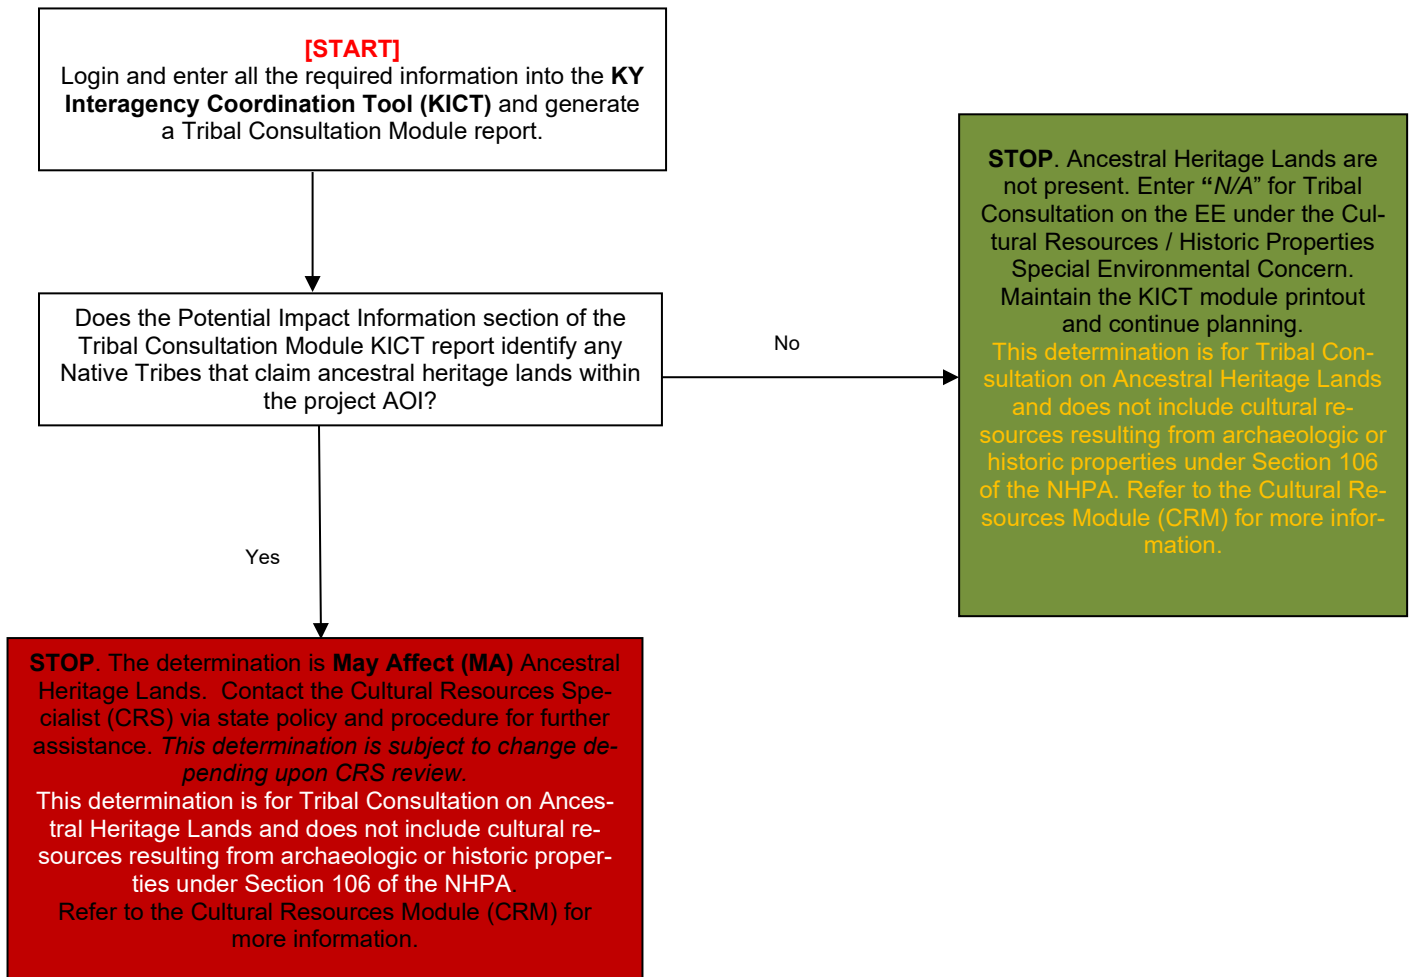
[START]
Login and enter all the required information into the **KY Interagency Coordination Tool (KICT)** and generate a Tribal Consultation Module report.

Does the Potential Impact Information section of the Tribal Consultation Module KICT report identify any Native Tribes that claim ancestral heritage lands within the project AOI?

No

**STOP**. Ancestral Heritage Lands are not present. Enter **"***N/A*" for Tribal Consultation on the EE under the Cultural Resources / Historic Properties Special Environmental Concern. Maintain the KICT module printout and continue planning.
This determination is for Tribal Consultation on Ancestral Heritage Lands and does not include cultural resources resulting from archaeologic or historic properties under Section 106 of the NHPA. Refer to the Cultural Resources Module (CRM) for more information.

Yes

**STOP**. The determination is **May Affect (MA)** Ancestral Heritage Lands. Contact the Cultural Resources Specialist (CRS) via state policy and procedure for further assistance. *This determination is subject to change depending upon CRS review.*
This determination is for Tribal Consultation on Ancestral Heritage Lands and does not include cultural resources resulting from archaeologic or historic properties under Section 106 of the NHPA
Refer to the Cultural Resources Module (CRM) for more information.